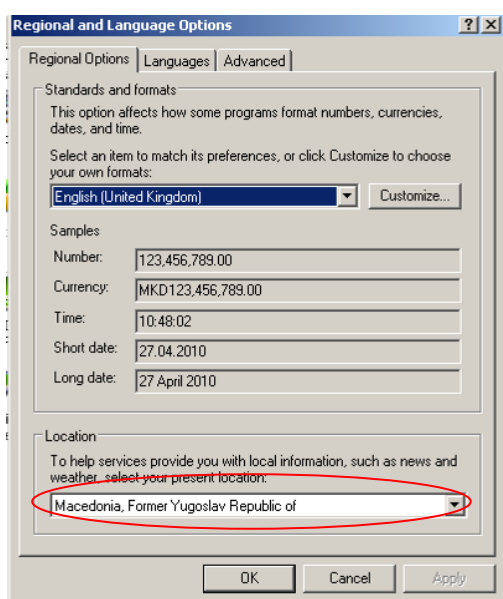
Regional and Language Options

?X

Regional Options | Languages | Advanced

Standards and formats

This option affects how some programs format numbers, currencies, dates, and time.

Select an item to match its preferences, or click Customize to choose your own formats:

English (United Kingdom)

Customize...

Samples

| | |
|---|---|
| Number: | 123,456,789.00 |
| Currency: | MKD123,456,789.00 |
| Time: | 10:48:02 |
| Short date: | 27.04.2010 |
| Long date: | 27 April 2010 |

Location

To help services provide you with local information, such as news and weather, select your present location:

Macedonia, Former Yugoslav Republic of

OK | Cancel | Apply